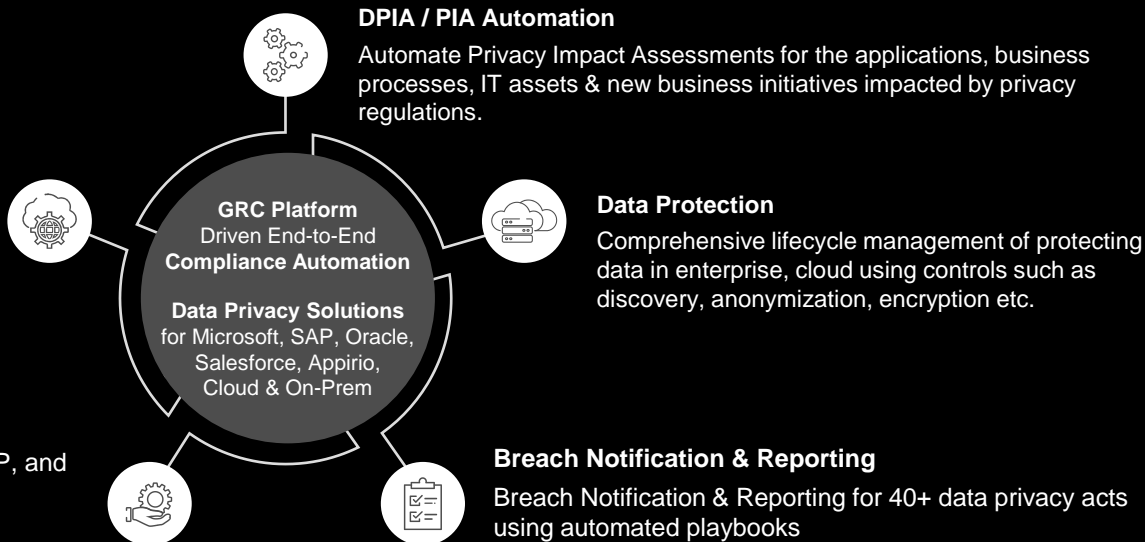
DPIA / PIA Automation

Automate Privacy Impact Assessments for the applications, business processes, IT assets & new business initiatives impacted by privacy regulations.

GRC Platform
Driven End-to-End
Compliance Automation

Data Privacy Solutions
for Microsoft, SAP, Oracle, Salesforce, Appirio, Cloud & On-Prem

Data Protection

Comprehensive lifecycle management of protecting data in enterprise, cloud using controls such as discovery, anonymization, encryption etc.

P, and

Breach Notification & Reporting

Breach Notification & Reporting for 40+ data privacy acts using automated playbooks